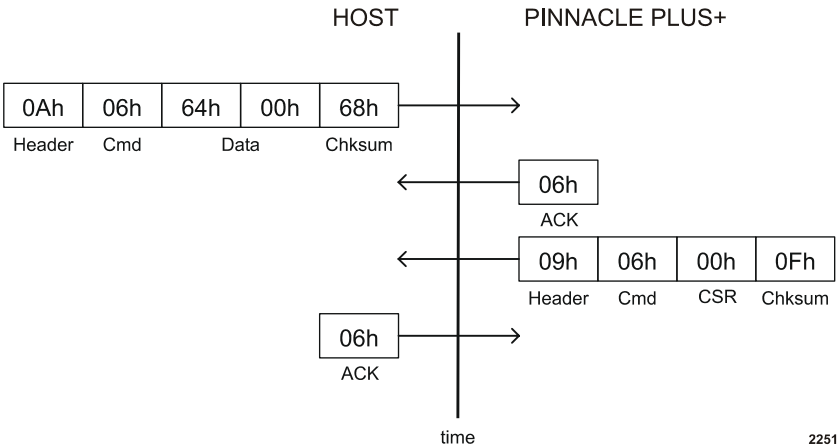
HOST

PINNACLE PLUS+

| 0Ah | 06h | 64h | 00h | 68h |
|---|---|---|---|---|
| Header | Cmd | Data | | Chksum |

06h
ACK

| 09h | 06h | 00h | 0Fh |
|---|---|---|---|
| Header | Cmd | CSR | Chksum |

06h
ACK

time

2251